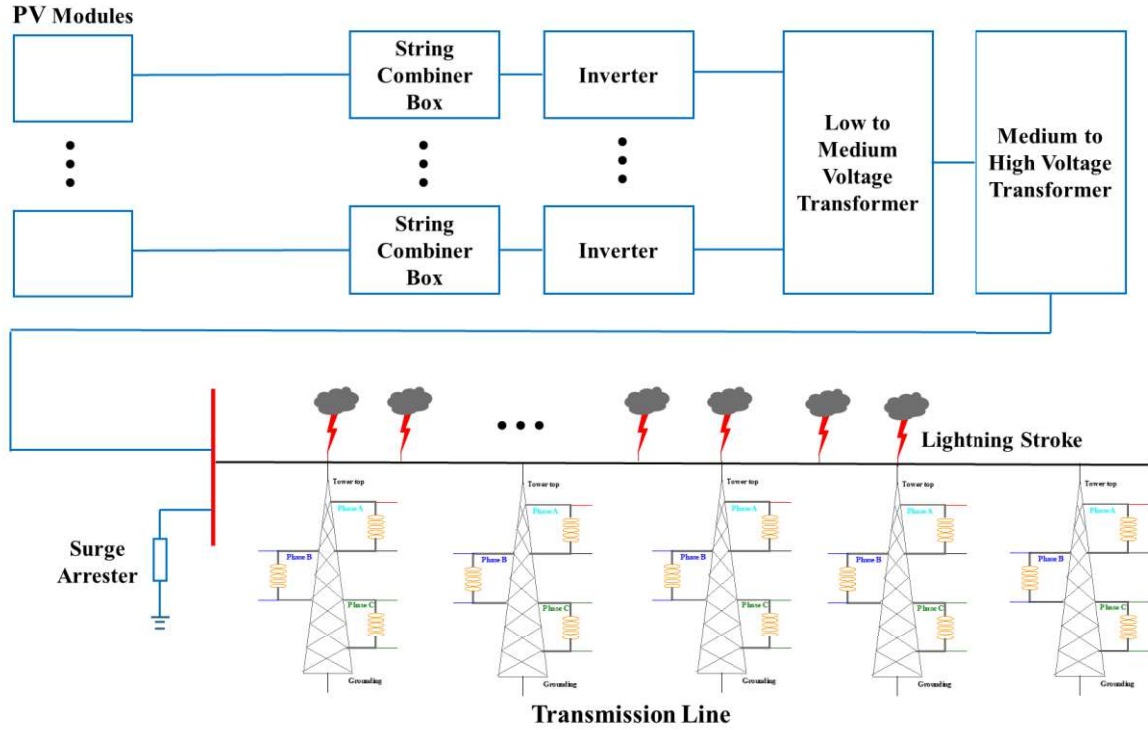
PV Modules

String Combiner Box

Inverter

String Combiner Box

Inverter

Low to Medium Voltage Transformer

Medium to High Voltage Transformer

Lightning Stroke

Surge Arrester

Tower top
Phase A
Phase B
Phase C
Grounding

Tower top
Phase A
Phase B
Phase C
Grounding

Tower top
Phase A
Phase B
Phase C
Grounding

Tower top
Phase A
Phase B
Phase C
Grounding

Tower top
Phase A
Phase B
Phase C
Grounding

Transmission Line